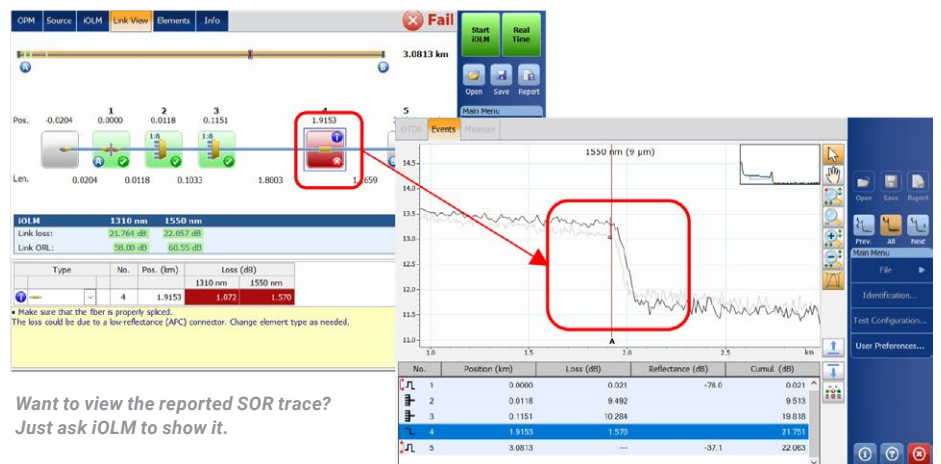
OPM Source iOLM Link View Elements Info

Fail

Start iOLM

Real Time

3.0813 km

Open Save Report

Main Menu

Pos. -0.0204

1 0.0000

2 0.0118

3 0.1151

4 1.9153

5

1:8

1:8

1:8

Len. 0.0204 0.0118 0.1033 1.8003 1.1659

| iOLM | 1310 nm | 1550 nm |
|---|---|---|
| Link loss: | 21.764 dB | 22.057 dB |
| Link ORL: | 58.00 dB | 60.55 dB |

| Type | No. | Pos. (km) | Loss (dB) 1310 nm | Loss (dB) 1550 nm |
|---|---|---|---|---|
| | 4 | 1.9153 | 1.072 | 1.570 |

• Make sure that the fiber is properly spliced.
The loss could be due to a low-reflectance (APC) connector. Change element type as needed.

OTDR Events Measure

1550 nm (9 µm)

14.5
14.0
13.5
13.0
12.5
12.0
11.5
11.0

1.0 1.5 2.0 2.5 km

A

4

| No. | Position (km) | Loss (dB) | Reflectance (dB) | Cumul. (dB) |
|---|---|---|---|---|
| 1 | 0.0000 | 0.021 | -76.0 | 0.021 |
| 2 | 0.0118 | 9.492 | | 9.513 |
| 3 | 0.1151 | 10.284 | | 19.818 |
| 4 | 1.9153 | 1.570 | | 21.751 |
| 5 | 3.0813 | --- | -37.1 | 22.063 |

Open Save Report

Prev. All Next

Main Menu

File

Identification...

Test Configuration...

User Preferences...

Want to view the reported SOR trace?
Just ask iOLM to show it.